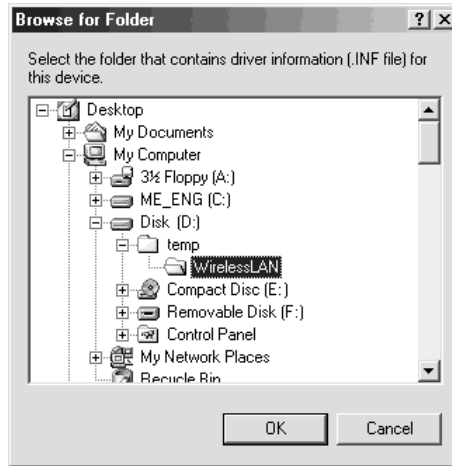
Browse for Folder

?| X

Select the folder that contains driver information (.INF file) for this device.

Desktop
My Documents
My Computer
3½ Floppy (A:)
ME_ENG (C:)
Disk (D:)
temp
WirelessLAN
Compact Disc (E:)
Removable Disk (F:)
Control Panel
My Network Places
Recycle Bin

OK

Cancel